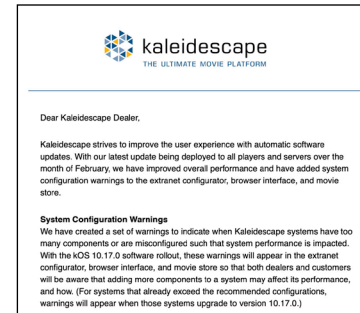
kaleidescape
THE ULTIMATE MOVIE PLATFORM

Dear Kaleidescape Dealer,

Kaleidescape strives to improve the user experience with automatic software updates. With our latest update being deployed to all players and servers over the month of February, we have improved overall performance and have added system configuration warnings to the extranet configurator, browser interface, and movie store.

System Configuration Warnings
We have created a set of warnings to indicate when Kaleidescape systems have too many components or are misconfigured such that system performance is impacted. With the kOS 10.17.0 software rollout, these warnings will appear in the extranet configurator, browser interface, and movie store so that both dealers and customers will be aware that adding more components to a system may affect its performance, and how. (For systems that already exceed the recommended configurations, warnings will appear when those systems upgrade to version 10.17.0.)